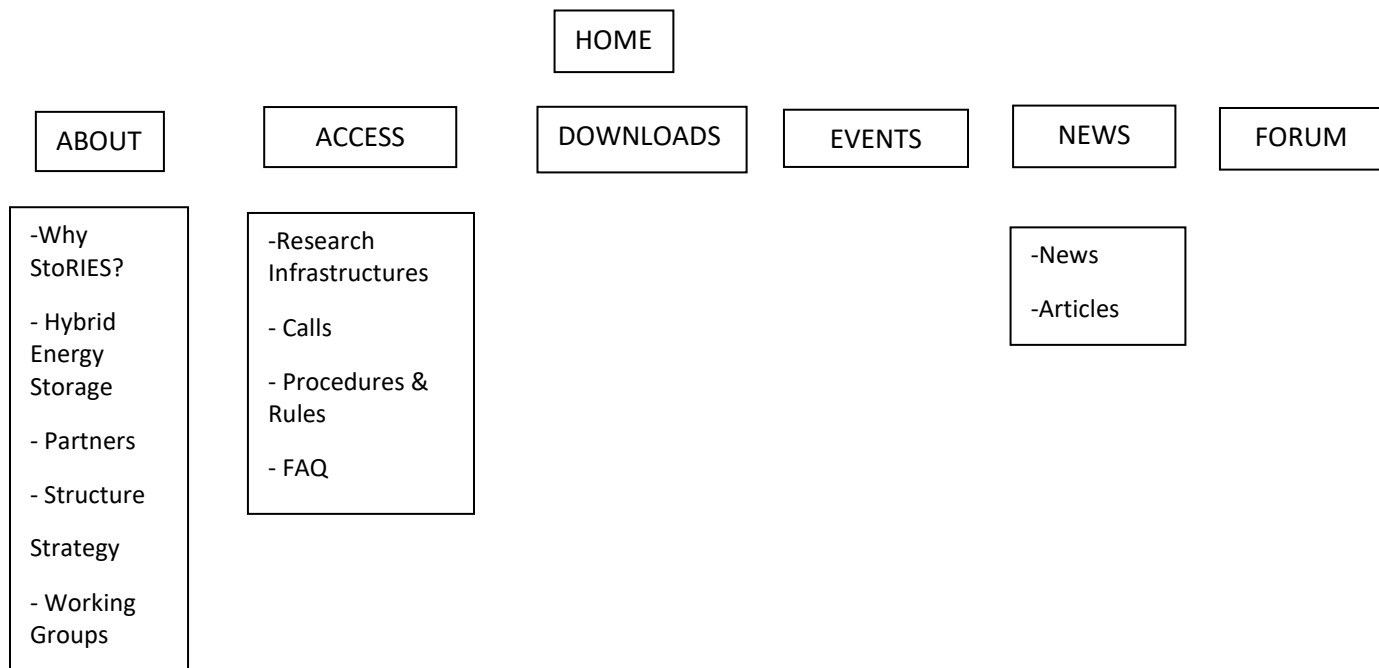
HOME

ABOUT

ACCESS

DOWNLOADS

EVENTS

NEWS

FORUM

-Why StoRIES?

- Hybrid Energy Storage

- Partners

- Structure

Strategy

- Working Groups

-Research Infrastructures

- Calls

- Procedures & Rules

- FAQ

-News

-Articles